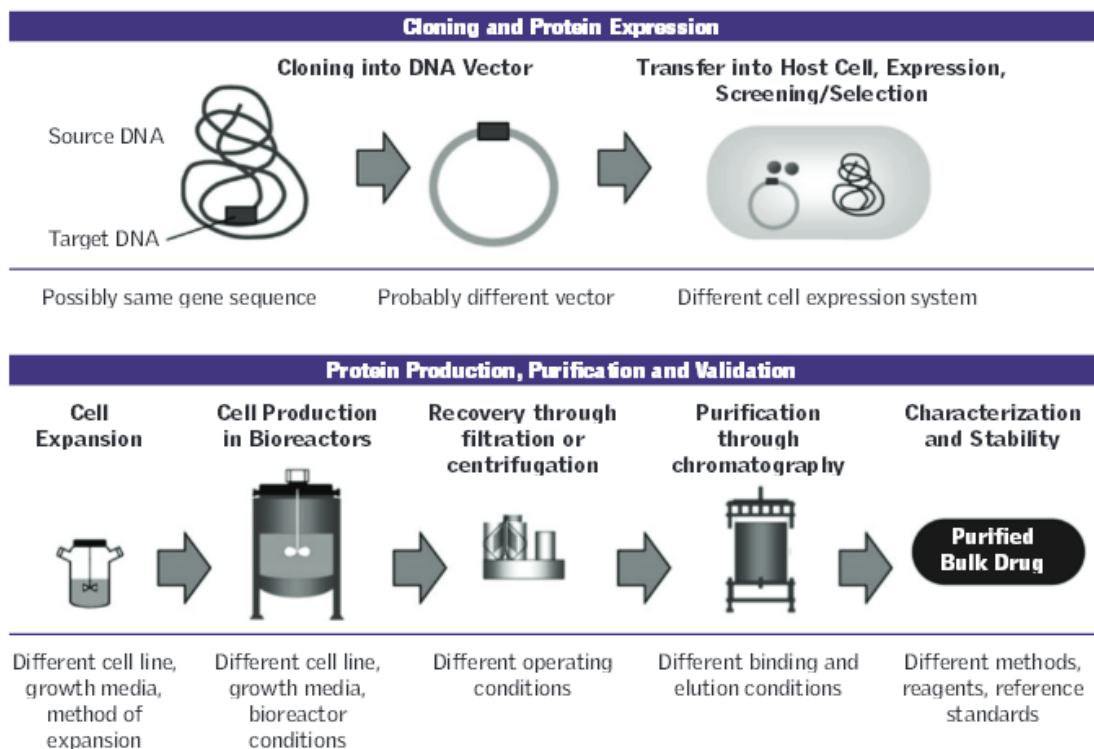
Cloning and Protein Expression

Cloning into DNA Vector

Transfer into Host Cell, Expression, Screening/Selection

Source DNA

Target DNA

Possibly same gene sequence

Probably different vector

Different cell expression system

Protein Production, Purification and Validation

Cell Expansion

Cell Production in Bioreactors

Recovery through filtration or centrifugation

Purification through chromatography

Characterization and Stability

Purified Bulk Drug

Different cell line, growth media, method of expansion

Different cell line, growth media, bioreactor conditions

Different operating conditions

Different binding and elution conditions

Different methods, reagents, reference standards